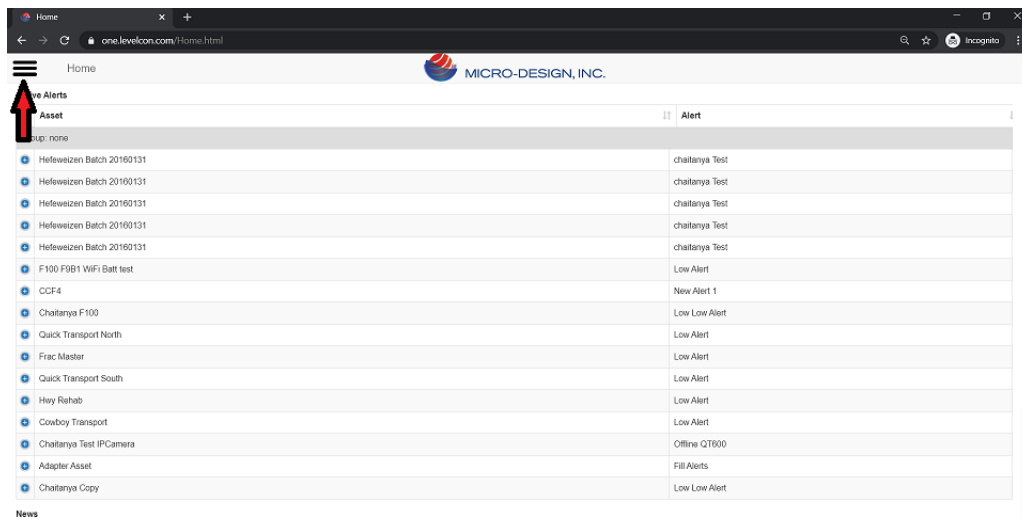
Home
one.levelcon.com/Home.html
Incognito

Home
MICRO-DESIGN, INC.

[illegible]ve Alerts

| Asset | Alert |
|---|---|
| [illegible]up: none | |
| Hefeweizen Batch 20160131 | chaitanya Test |
| Hefeweizen Batch 20160131 | chaitanya Test |
| Hefeweizen Batch 20160131 | chaitanya Test |
| Hefeweizen Batch 20160131 | chaitanya Test |
| Hefeweizen Batch 20160131 | chaitanya Test |
| F100 F9B1 WiFi Batt test | Low Alert |
| CCF4 | New Alert 1 |
| Chaitanya F100 | Low Low Alert |
| Quick Transport North | Low Alert |
| Frac Master | Low Alert |
| Quick Transport South | Low Alert |
| Hwy Rehab | Low Alert |
| Cowboy Transport | Low Alert |
| Chaitanya Test IPCamera | Offline QT600 |
| Adapter Asset | Fill Alerts |
| Chaitanya Copy | Low Low Alert |

News